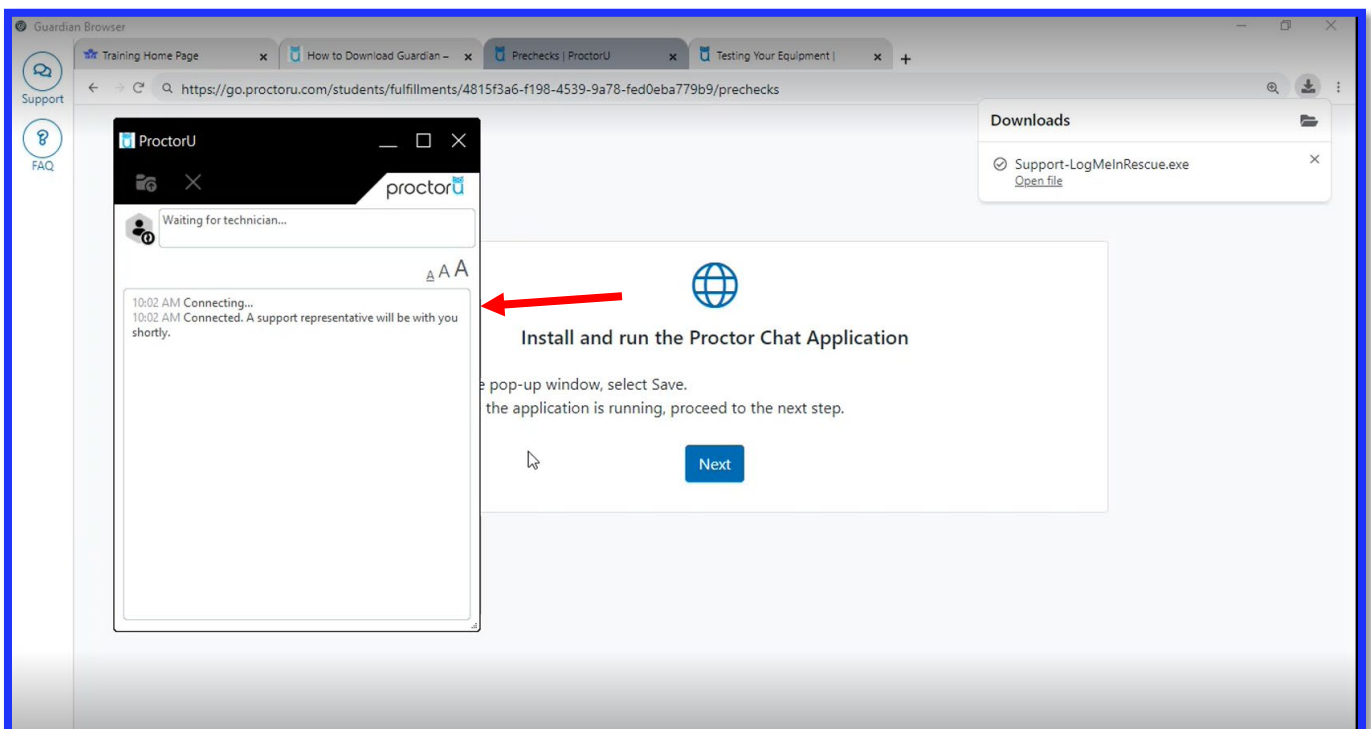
Guardian Browser

Training Home Page
How to Download Guardian –
Prechecks | ProctorU
Testing Your Equipment |

https://go.proctoru.com/students/fulfillments/4815f3a6-f198-4539-9a78-fed0eba779b9/prechecks

Support

FAQ

ProctorU

proctorU

Waiting for technician...

A A A

10:02 AM Connecting...
10:02 AM Connected. A support representative will be with you shortly.

Downloads

Support-LogMeInRescue.exe
Open file

Install and run the Proctor Chat Application

e pop-up window, select Save.
the application is running, proceed to the next step.

Next